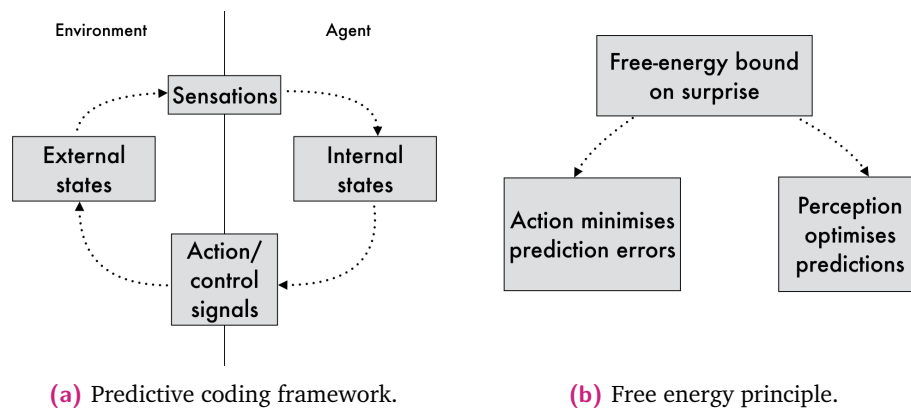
Environment

Agent

Sensations

External states

Internal states

Action/ control signals

(a) Predictive coding framework.

Free-energy bound on surprise

Action minimises prediction errors

Perception optimises predictions

(b) Free energy principle.